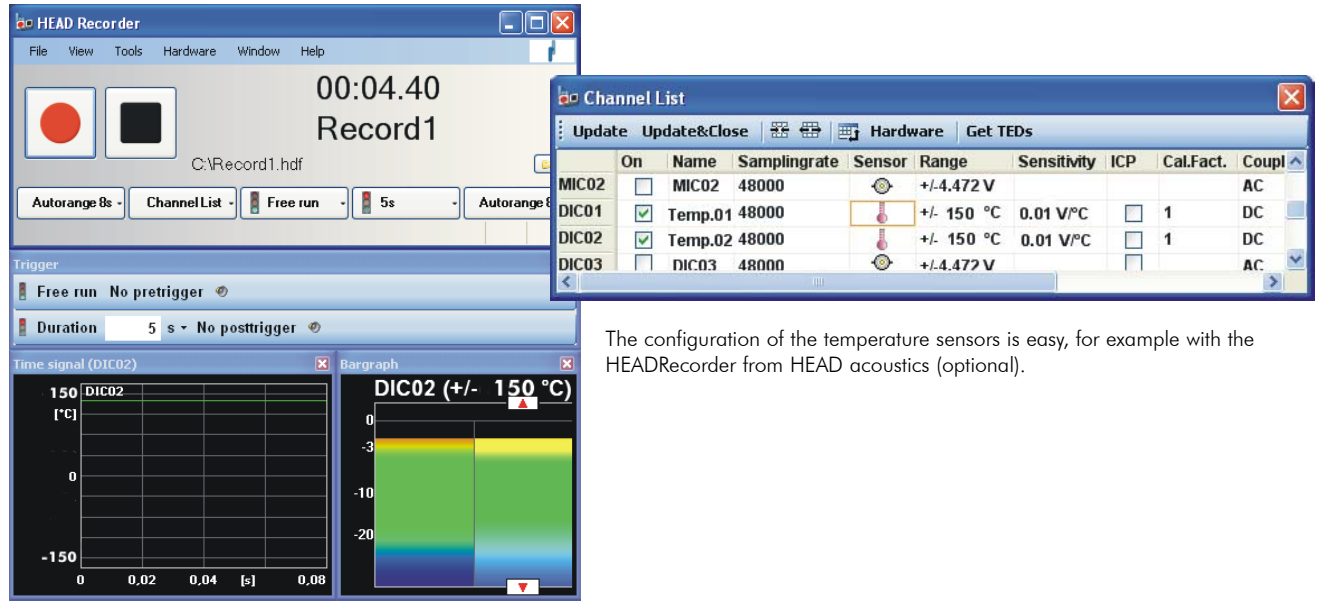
HEAD Recorder

File View Tools Hardware Window Help

00:04.40
Record1

C:\Record1.hdf

Autorange 8s | Channel List | Free run | 5s | Autorange 8

Trigger

Free run No pretrigger

Duration 5 s No posttrigger

Time signal (DIC02)

150 DIC02
[°C]
0
-150
0 0,02 0,04 [s] 0,08

Bargraph

DIC02 (+/- 150 °C)

0
-3
-10
-20

Channel List

Update Update&Close Hardware Get TEDs

| | On | Name | Samplingrate | Sensor | Range | Sensitivity | ICP | Cal.Fact. | Coupl |
|---|---|---|---|---|---|---|---|---|---|
| MIC02 | | MIC02 | 48000 | | +/-4.472 V | | | | AC |
| DIC01 | ✓ | Temp.01 | 48000 | | +/- 150 °C | 0.01 V/°C | | 1 | DC |
| DIC02 | ✓ | Temp.02 | 48000 | | +/- 150 °C | 0.01 V/°C | | 1 | DC |
| DIC03 | | DIC03 | 48000 | | +/-4.472 V | | | | AC |

The configuration of the temperature sensors is easy, for example with the HEADRecorder from HEAD acoustics (optional).